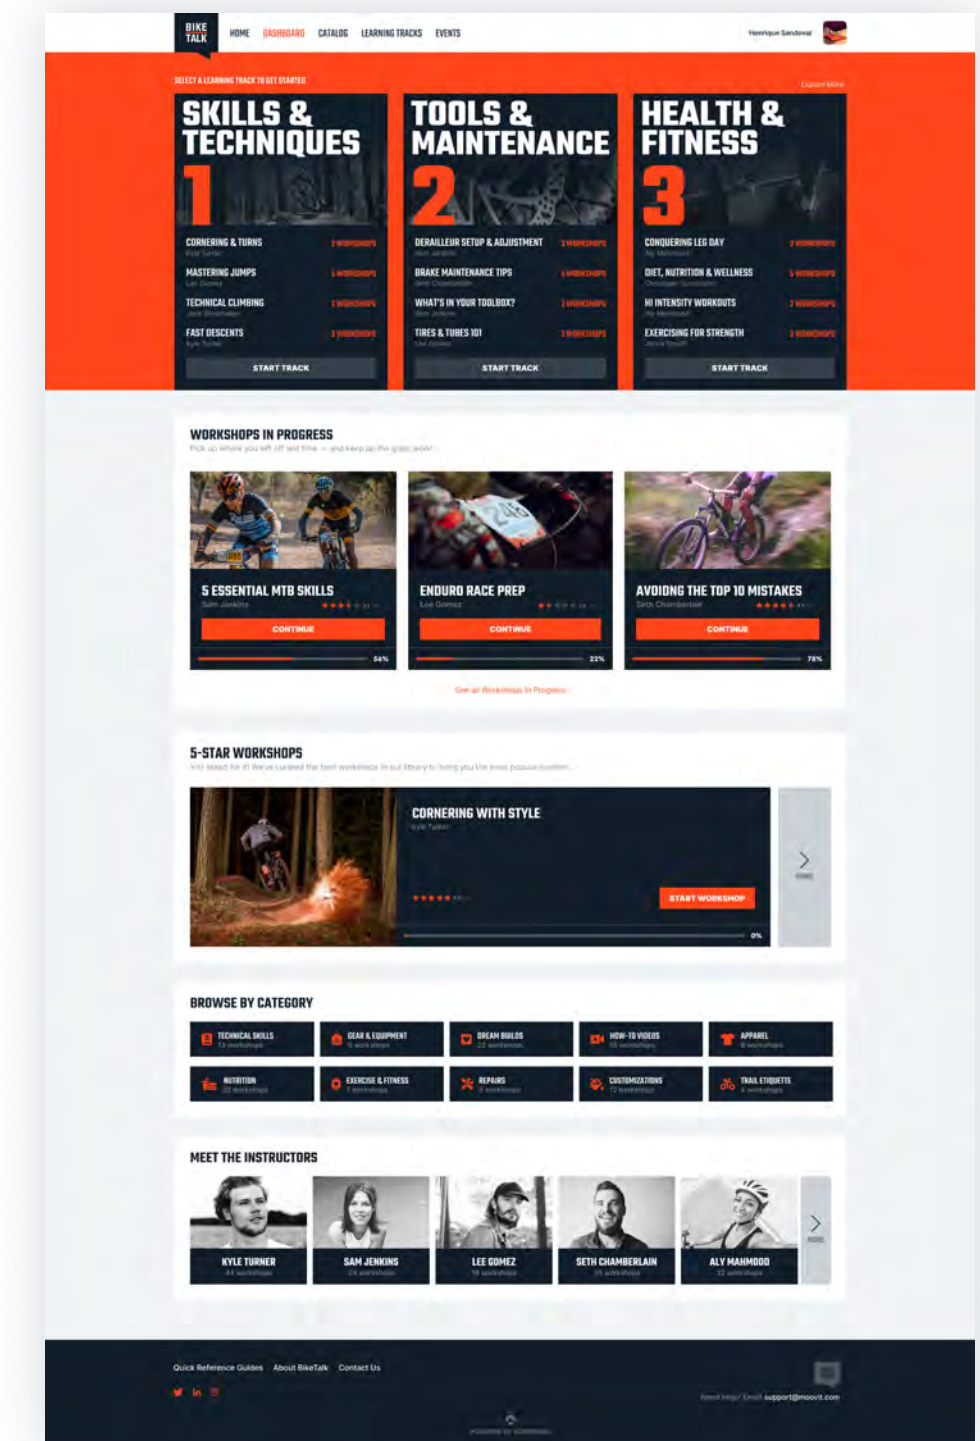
BIKE TALK

HOME DASHBOARD CATALOG LEARNING TRACKS EVENTS

Henrique Sandoval

SELECT A LEARNING TRACK TO GET STARTED

Explore More

SKILLS & TECHNIQUES
1

CORNERING & TURNS
Kyle Turner
3 WORKSHOPS

MASTERING JUMPS
Lee Gomez
5 WORKSHOPS

TECHNICAL CLIMBING
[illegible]
3 WORKSHOPS

FAST DESCENTS
Kyle Turner
3 WORKSHOPS

START TRACK

TOOLS & MAINTENANCE
2

DERAILLEUR SETUP & ADJUSTMENT
Sam Jenkins
3 WORKSHOPS

BRAKE MAINTENANCE TIPS
Seth Chamberlain
4 WORKSHOPS

WHAT'S IN YOUR TOOLBOX?
Sam Jenkins
3 WORKSHOPS

TIRES & TUBES 101
Lee Gomez
3 WORKSHOPS

START TRACK

HEALTH & FITNESS
3

CONQUERING LEG DAY
Aly Mahmood
2 WORKSHOPS

DIET, NUTRITION & WELLNESS
Christopher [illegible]
3 WORKSHOPS

HI INTENSITY WORKOUTS
Aly Mahmood
2 WORKSHOPS

EXERCISING FOR STRENGTH
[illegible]
3 WORKSHOPS

START TRACK

WORKSHOPS IN PROGRESS
Pick up where you left off last time — and keep up the great work!

5 ESSENTIAL MTB SKILLS
Sam Jenkins
CONTINUE
56%

ENDURO RACE PREP
Lee Gomez
CONTINUE
22%

AVOIDING THE TOP 10 MISTAKES
Seth Chamberlain
CONTINUE
78%

See all Workshops In Progress

5-STAR WORKSHOPS
You asked for it! We've curated the best workshops in our library to bring you the most popular content.

CORNERING WITH STYLE
Kyle Turner
START WORKSHOP
0%
MORE

BROWSE BY CATEGORY

TECHNICAL SKILLS
13 workshops
GEAR & EQUIPMENT
9 workshops
DREAM BUILDS
22 workshops
HOW-TO VIDEOS
15 workshops
APPAREL
8 workshops
NUTRITION
22 workshops
EXERCISE & FITNESS
7 workshops
REPAIRS
8 workshops
CUSTOMIZATIONS
12 workshops
TRAIL ETIQUETTE
4 workshops

MEET THE INSTRUCTORS

KYLE TURNER
44 workshops
SAM JENKINS
29 workshops
LEE GOMEZ
18 workshops
SETH CHAMBERLAIN
35 workshops
ALY MAHMOOD
22 workshops
MORE

Quick Reference Guides About BikeTalk Contact Us

Need Help? Email support@moovit.com

Powered by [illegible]